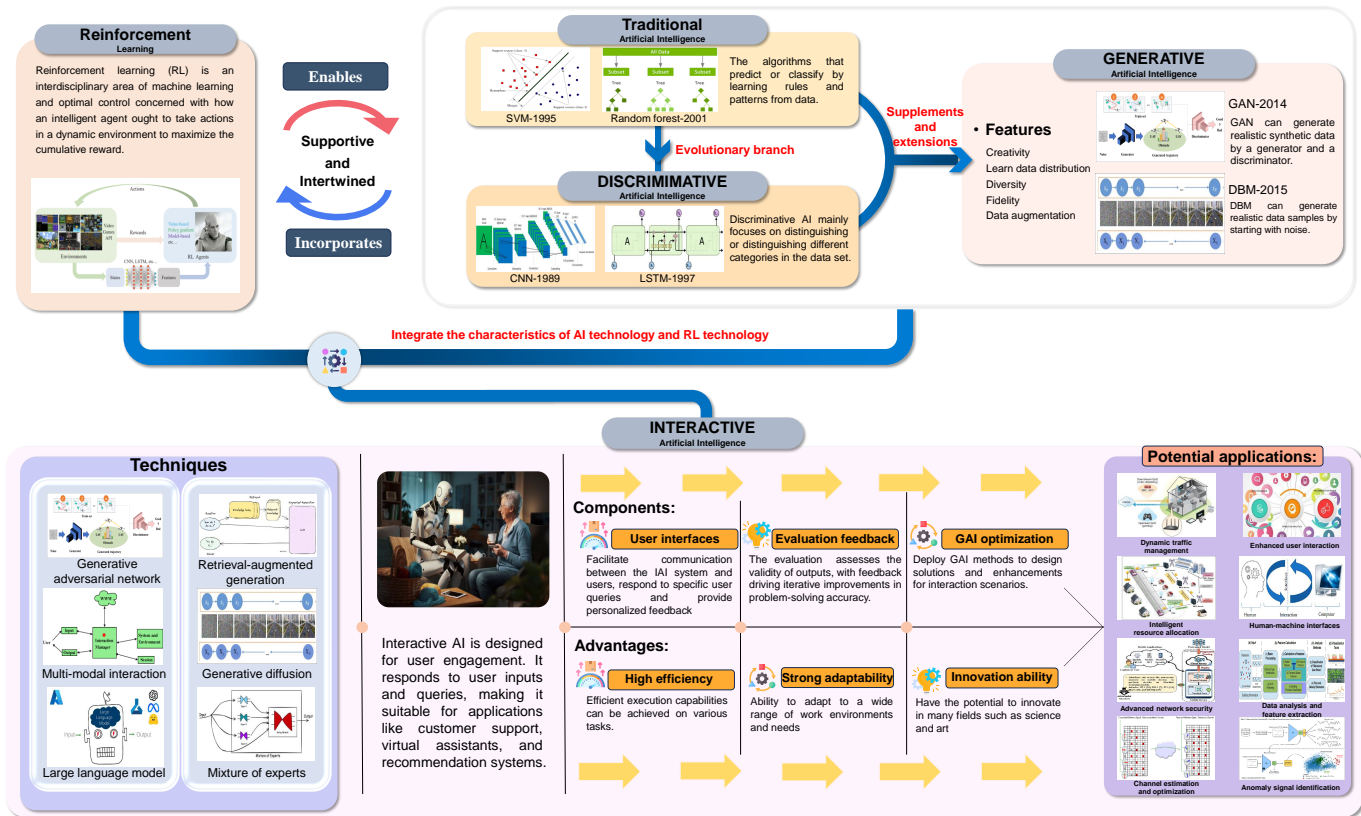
Reinforcement
Learning

Reinforcement learning (RL) is an interdisciplinary area of machine learning and optimal control concerned with how an intelligent agent ought to take actions in a dynamic environment to maximize the cumulative reward.

Actions
Rewards
Environments
RL Agents
States
Features
CNN, LSTM, etc.

Enables
Supportive and Intertwined
Incorporates

Traditional
Artificial Intelligence

SVM-1995
Random forest-2001
All Data
Subset
Subset
Subset
Trees
Trees
Trees

The algorithms that predict or classify by learning rules and patterns from data.

Evolutionary branch

DISCRIMIMATIVE
Artificial Intelligence

CNN-1989
LSTM-1997

Discriminative AI mainly focuses on distinguishing or distinguishing different categories in the data set.

Supplements and extensions

GENERATIVE
Artificial Intelligence

• Features
Creativity
Learn data distribution
Diversity
Fidelity
Data augmentation

GAN-2014
GAN can generate realistic synthetic data by a generator and a discriminator.

DBM-2015
DBM can generate realistic data samples by starting with noise.

Integrate the characteristics of AI technology and RL technology

INTERACTIVE
Artificial Intelligence

Techniques
Generative adversarial network
Retrieval-augmented generation
Multi-modal interaction
Generative diffusion
Large language model
Mixture of experts

Interactive AI is designed for user engagement. It responds to user inputs and queries, making it suitable for applications like customer support, virtual assistants, and recommendation systems.

Components:
User interfaces
Facilitate communication between the IAI system and users, respond to specific user queries and provide personalized feedback
Evaluation feedback
The evaluation assesses the validity of outputs, with feedback driving iterative improvements in problem-solving accuracy.
GAI optimization
Deploy GAI methods to design solutions and enhancements for interaction scenarios.

Advantages:
High efficiency
Efficient execution capabilities can be achieved on various tasks.
Strong adaptability
Ability to adapt to a wide range of work environments and needs
Innovation ability
Have the potential to innovate in many fields such as science and art

Potential applications:
Dynamic traffic management
Enhanced user interaction
Intelligent resource allocation
Human-machine interfaces
Advanced network security
Data analysis and feature extraction
Channel estimation and optimization
Anomaly signal identification